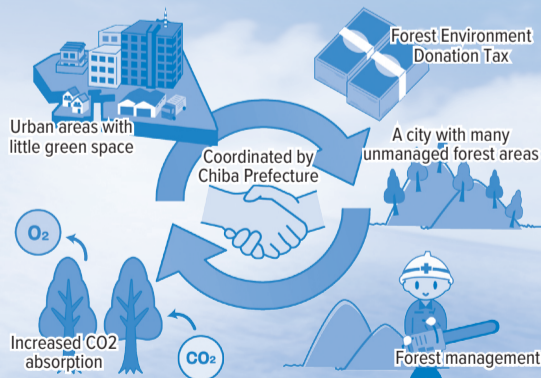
Forest Environment Donation Tax

Urban areas with little green space

A city with many unmanaged forest areas

Coordinated by Chiba Prefecture

$O_2$

Increased CO2 absorption

$CO_2$

Forest management